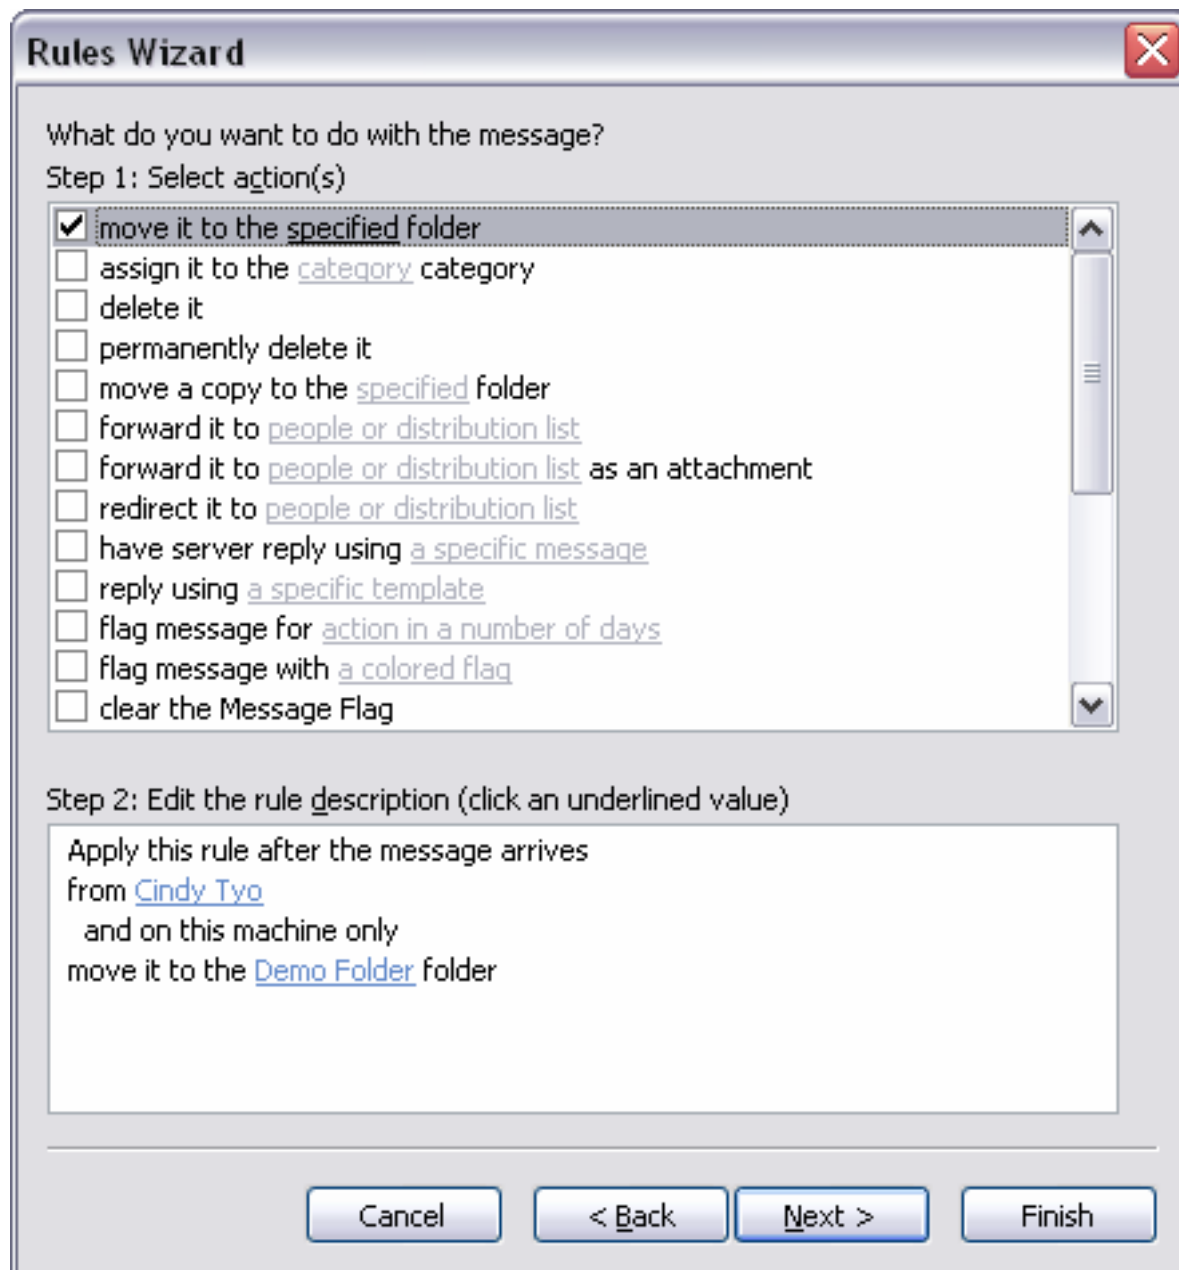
Rules Wizard

What do you want to do with the message?
Step 1: Select action(s)

move it to the specified folder
assign it to the category category
delete it
permanently delete it
move a copy to the specified folder
forward it to people or distribution list
forward it to people or distribution list as an attachment
redirect it to people or distribution list
have server reply using a specific message
reply using a specific template
flag message for action in a number of days
flag message with a colored flag
clear the Message Flag

Step 2: Edit the rule description (click an underlined value)

Apply this rule after the message arrives
from Cindy Tyo
and on this machine only
move it to the Demo Folder folder

Cancel
< Back
Next >
Finish